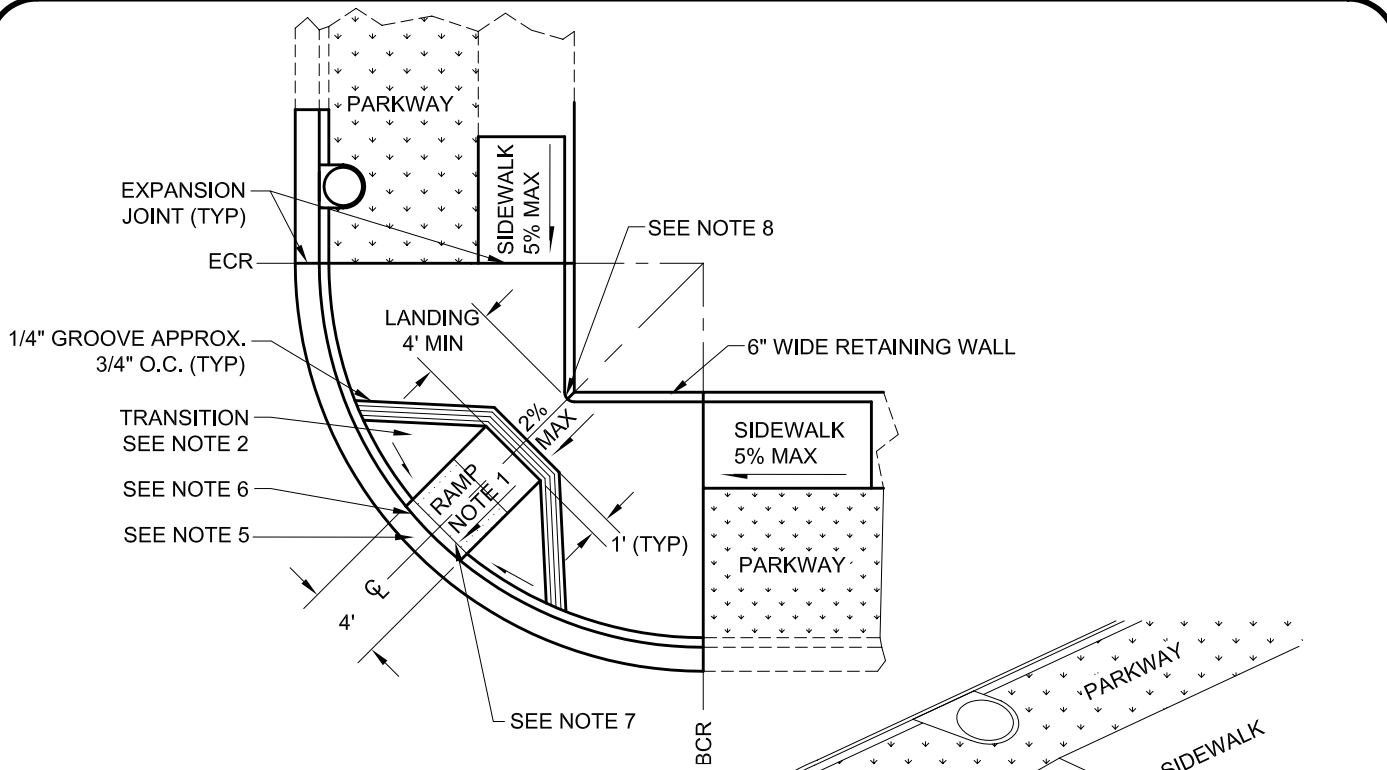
PARKWAY

EXPANSION JOINT (TYP)

SIDEWALK 5% MAX

SEE NOTE 8

ECR

LANDING 4' MIN

1/4" GROOVE APPROX. 3/4" O.C. (TYP)

6" WIDE RETAINING WALL

TRANSITION SEE NOTE 2

2% MAX

SIDEWALK 5% MAX

SEE NOTE 6

RAMP NOTE 1

SEE NOTE 5

1' (TYP)

PARKWAY

℄

4'

SEE NOTE 7

BCR

PARKWAY

SIDEWALK